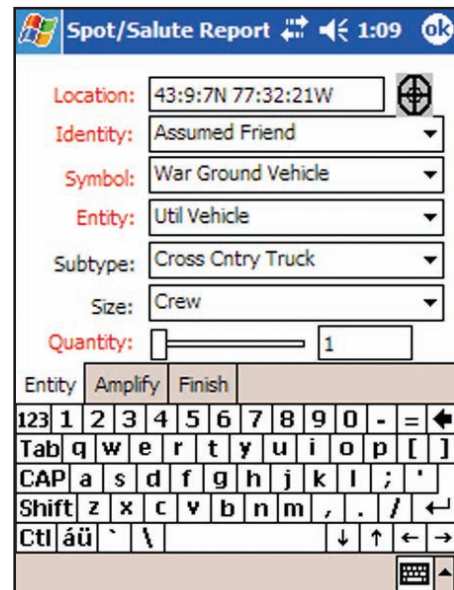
Spot/Salute Report 1:09 ok

Location: 43:9:7N 77:32:21W

Identity: Assumed Friend

Symbol: War Ground Vehicle

Entity: Util Vehicle

Subtype: Cross Cntry Truck

Size: Crew

Quantity: 1

Entity Amplify Finish

123 1 2 3 4 5 6 7 8 9 0 - =
Tab q w e r t y u i o p [ ]
CAP a s d f g h j k l ; '
Shift z x c v b n m , . /
Ctl áü ` \